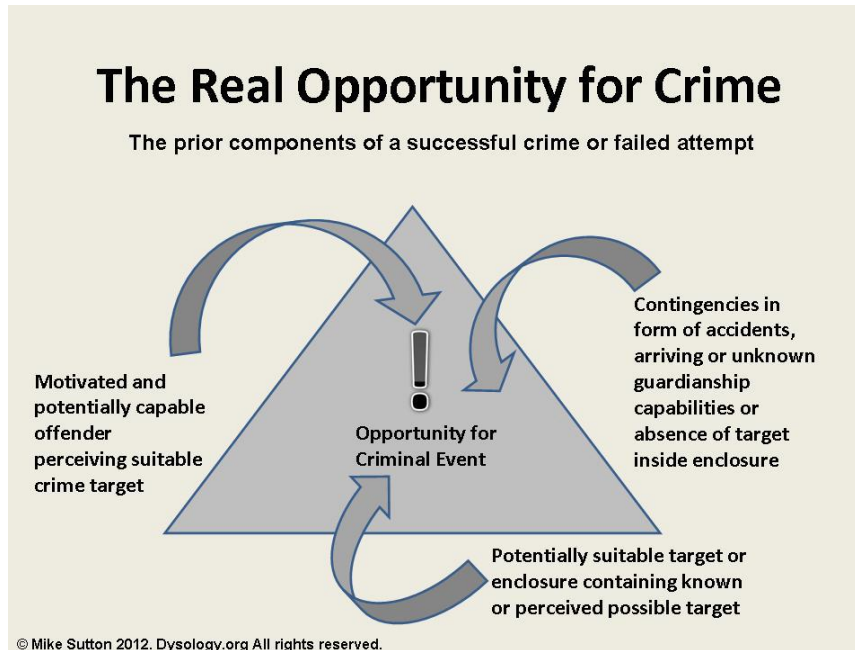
The Real Opportunity for Crime

The prior components of a successful crime or failed attempt

Motivated and potentially capable offender perceiving suitable crime target

!

Opportunity for Criminal Event

Contingencies in form of accidents, arriving or unknown guardianship capabilities or absence of target inside enclosure

Potentially suitable target or enclosure containing known or perceived possible target

© Mike Sutton 2012. Dysology.org All rights reserved.